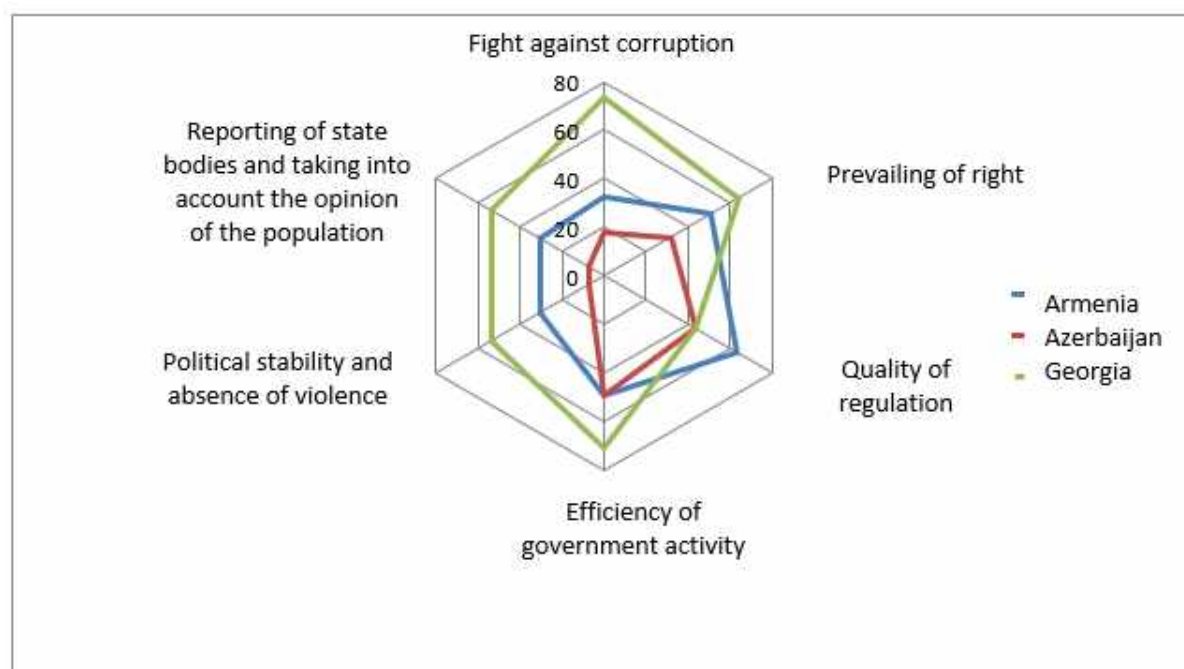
Fight against corruption

80
60
40
20
0

Reporting of state bodies and taking into account the opinion of the population

Prevailing of right

Quality of regulation

Efficiency of government activity

Political stability and absence of violence

Armenia
Azerbaijan
Georgia